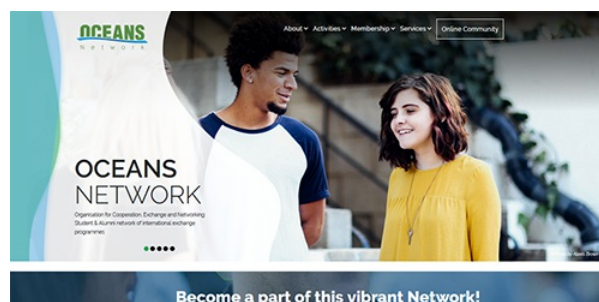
OCEANS
Network

About Activities Membership Services Online Community

OCEANS
NETWORK

Organisation for Cooperation, Exchange and Networking Student & Alumni network of international exchange programmes

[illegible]

Become a part of this vibrant Network!